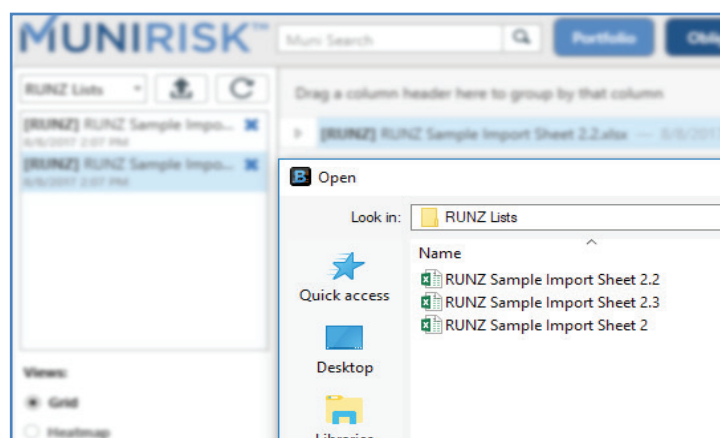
MUNIRISK™

Muni Search

Portfolio

Obli

RUNZ Lists

[RUNZ] RUNZ Sample Impo...
6/6/2017 2:07 PM

[RUNZ] RUNZ Sample Impo...
6/6/2017 2:07 PM

Drag a column header here to group by that column

[RUNZ] RUNZ Sample Import Sheet 2.2.xlsx — 6/6/2017

Views:

Grid

Heatmap

Open

Look in: RUNZ Lists

Name

Quick access

Desktop

Libraries

RUNZ Sample Import Sheet 2.2

RUNZ Sample Import Sheet 2.3

RUNZ Sample Import Sheet 2